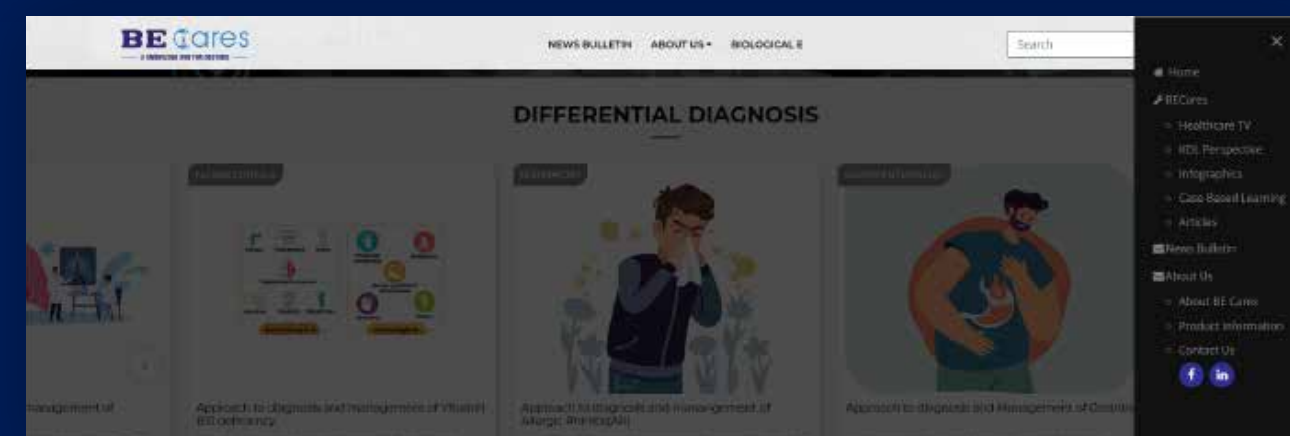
BE Cares

NEWS BULLETIN ABOUT US BIOLOGICAL E

Search

DIFFERENTIAL DIAGNOSIS

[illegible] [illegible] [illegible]

management of

Approach to diagnosis and management of Vitamin B12 deficiency

Approach to diagnosis and management of Allergic Rhinitis(AR)

Approach to diagnosis and Management of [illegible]

×

Home
BECares
Healthcare TV
KOL Perspective
Infographics
Case Based Learning
Articles
News Bulletin
About Us
About BE Cares
Product Information
Contact Us